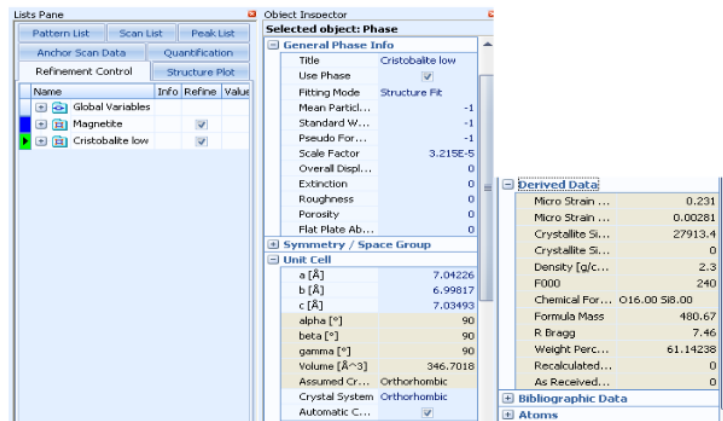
Lists Pane

| Pattern List | Scan List | Peak List |
|---|---|---|
| Anchor Scan Data | Quantification | |
| Refinement Control | Structure Plot | |

| Name | Info | Refine | Value |
|---|---|---|---|
| Global Variables | | | |
| Magnetite | | ☑ | |
| Cristobalite low | | ☑ | |

Object Inspector
Selected object: Phase

General Phase Info

| | |
|---|---|
| Title | Cristobalite low |
| Use Phase | ☑ |
| Fitting Mode | Structure Fit |
| Mean Particl... | -1 |
| Standard W... | -1 |
| Pseudo For... | -1 |
| Scale Factor | 3.215E-5 |
| Overall Displ... | 0 |
| Extinction | 0 |
| Roughness | 0 |
| Porosity | 0 |
| Flat Plate Ab... | 0 |

Symmetry / Space Group

Unit Cell

| | |
|---|---|
| a [Å] | 7.04226 |
| b [Å] | 6.99817 |
| c [Å] | 7.03493 |
| alpha [°] | 90 |
| beta [°] | 90 |
| gamma [°] | 90 |
| Volume [Å^3] | 346.7018 |
| Assumed Cr... | Orthorhombic |
| Crystal System | Orthorhombic |
| Automatic C... | ☑ |

Derived Data

| | |
|---|---|
| Micro Strain ... | 0.231 |
| Micro Strain ... | 0.00281 |
| Crystallite Si... | 27913.4 |
| Crystallite Si... | 0 |
| Density [g/c... | 2.3 |
| F000 | 240 |
| Chemical For... | O16.00 Si8.00 |
| Formula Mass | 480.67 |
| R Bragg | 7.46 |
| Weight Perc... | 61.14238 |
| Recalculated... | 0 |
| As Received... | 0 |

Bibliographic Data
Atoms